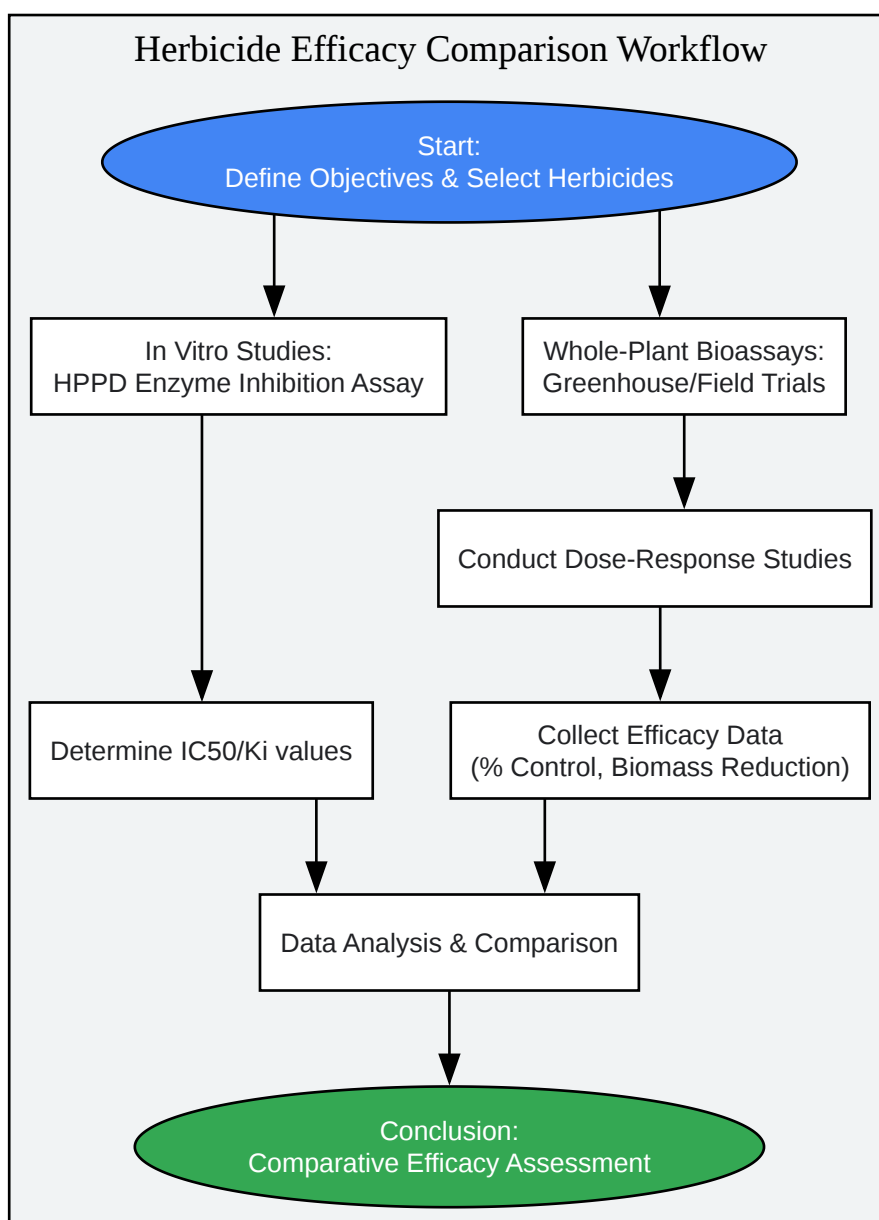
Herbicide Efficacy Comparison Workflow

Start:
Define Objectives & Select Herbicides

In Vitro Studies:
HPPD Enzyme Inhibition Assay

Whole-Plant Bioassays:
Greenhouse/Field Trials

Conduct Dose-Response Studies

Determine IC50/Ki values

Collect Efficacy Data
(% Control, Biomass Reduction)

Data Analysis & Comparison

Conclusion:
Comparative Efficacy Assessment